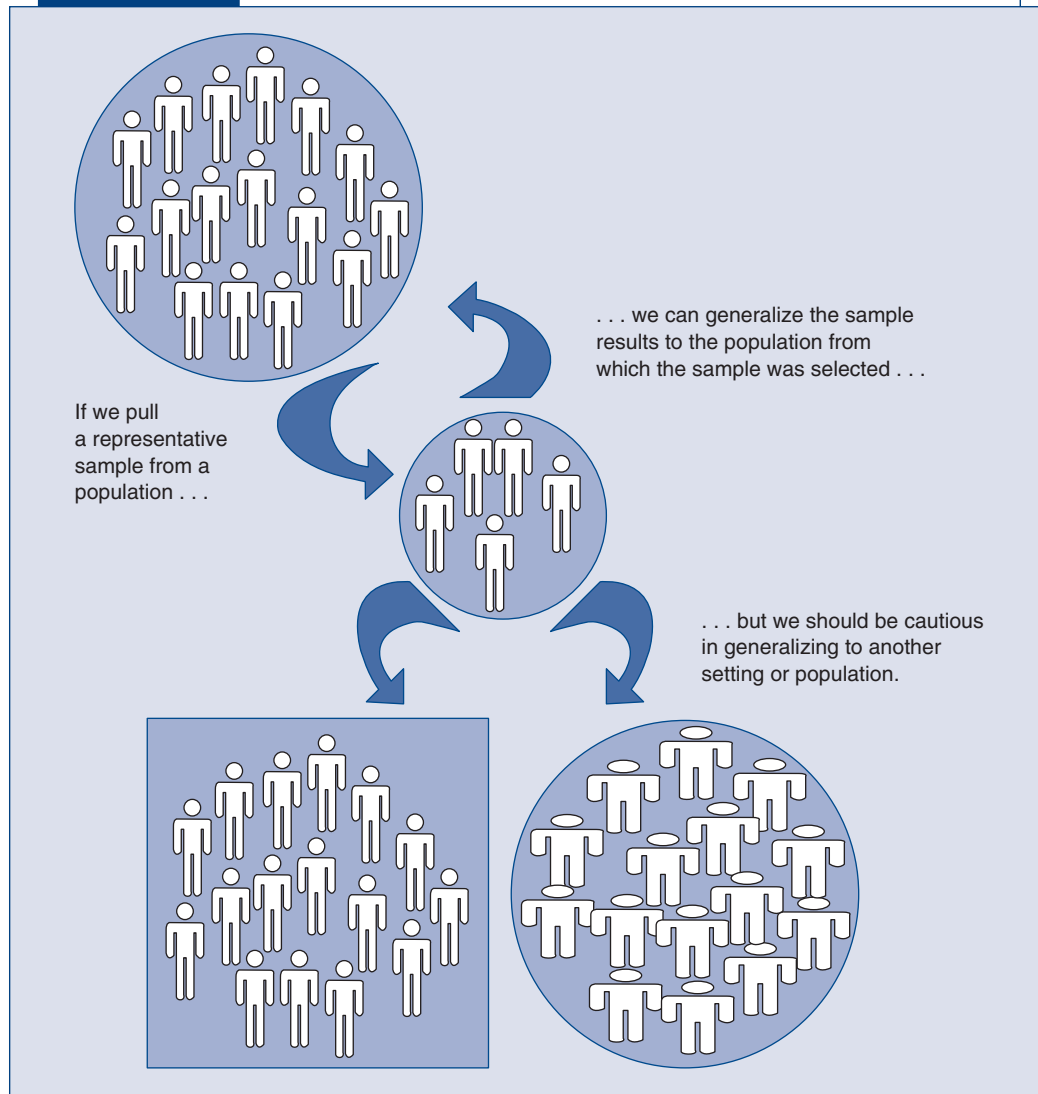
If we pull a representative sample from a population . . .

. . . we can generalize the sample results to the population from which the sample was selected . . .

. . . but we should be cautious in generalizing to another setting or population.